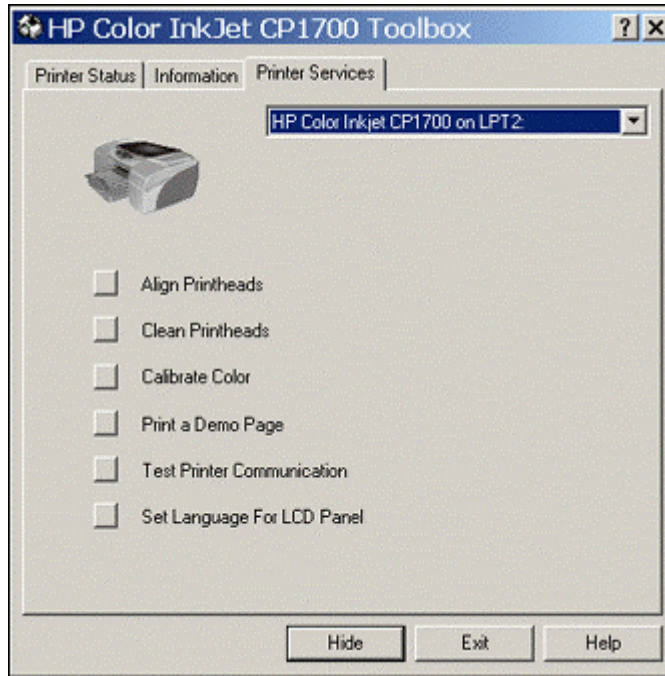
HP Color InkJet CP1700 Toolbox

?

X

Printer Status

Information

Printer Services

HP Color Inkjet CP1700 on LPT2:

Align Printheads

Clean Printheads

Calibrate Color

Print a Demo Page

Test Printer Communication

Set Language For LCD Panel

Hide

Exit

Help